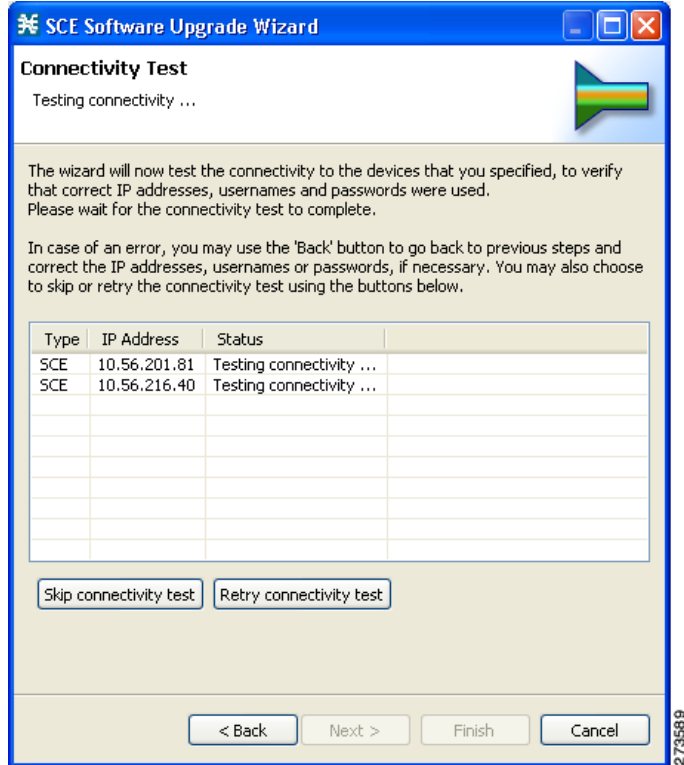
SCE Software Upgrade Wizard

Connectivity Test

Testing connectivity ...

The wizard will now test the connectivity to the devices that you specified, to verify that correct IP addresses, usernames and passwords were used.
Please wait for the connectivity test to complete.

In case of an error, you may use the 'Back' button to go back to previous steps and correct the IP addresses, usernames or passwords, if necessary. You may also choose to skip or retry the connectivity test using the buttons below.

| Type | IP Address | Status |
|---|---|---|
| SCE | 10.56.201.81 | Testing connectivity ... |
| SCE | 10.56.216.40 | Testing connectivity ... |

Skip connectivity test

Retry connectivity test

< Back

Next >

Finish

Cancel

273589